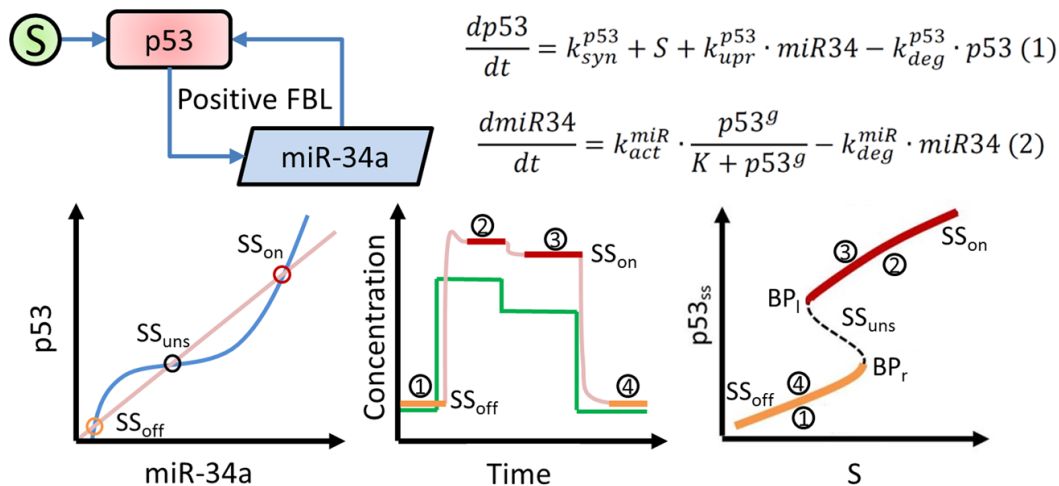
S

p53

Positive FBL

miR-34a

$\frac{dp53}{dt} = k_{syn}^{p53} + S + k_{upr}^{p53} \cdot miR34 - k_{deg}^{p53} \cdot p53$ (1)

$\frac{dmiR34}{dt} = k_{act}^{miR} \cdot \frac{p53^g}{K + p53^g} - k_{deg}^{miR} \cdot miR34$ (2)

p53

SS$_{on}$

SS$_{uns}$

SS$_{off}$

miR-34a

Concentration

②

③

SS$_{on}$

①

SS$_{off}$

④

Time

p53$_{ss}$

③

②

SS$_{on}$

BP$_l$

SS$_{uns}$

BP$_r$

SS$_{off}$

④

①

S